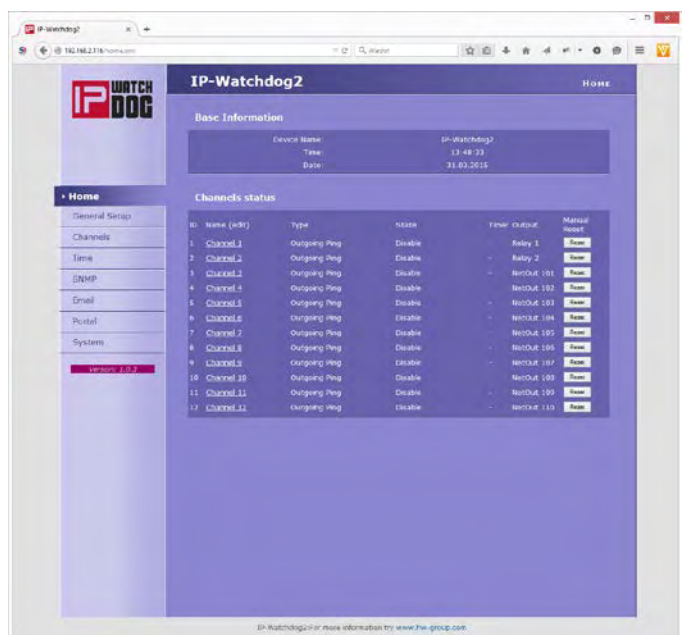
IP-Watchdog2

192.168.2.116/home.xml

IP WATCH DOG

IP-Watchdog2

Home

Base Information

Device Name: IP-Watchdog2
Time: 13:48:33
Date: 31.03.2016

› Home
General Setup
Channels
Time
SNMP
Email
Postel
System

Version: 1.0.2

Channels status

| ID | Name (edit) | Type | State | Timer | Output | Manual Reset |
|---|---|---|---|---|---|---|
| 1 | Channel 1 | Outgoing Ping | Disable | - | Relay 1 | Reset |
| 2 | Channel 2 | Outgoing Ping | Disable | - | Relay 2 | Reset |
| 3 | Channel 3 | Outgoing Ping | Disable | - | NetOut 101 | Reset |
| 4 | Channel 4 | Outgoing Ping | Disable | - | NetOut 102 | Reset |
| 5 | Channel 5 | Outgoing Ping | Disable | - | NetOut 103 | Reset |
| 6 | Channel 6 | Outgoing Ping | Disable | - | NetOut 104 | Reset |
| 7 | Channel 7 | Outgoing Ping | Disable | - | NetOut 105 | Reset |
| 8 | Channel 8 | Outgoing Ping | Disable | - | NetOut 106 | Reset |
| 9 | Channel 9 | Outgoing Ping | Disable | - | NetOut 107 | Reset |
| 10 | Channel 10 | Outgoing Ping | Disable | - | NetOut 108 | Reset |
| 11 | Channel 11 | Outgoing Ping | Disable | - | NetOut 109 | Reset |
| 12 | Channel 12 | Outgoing Ping | Disable | - | NetOut 110 | Reset |

IP-Watchdog2 For more information try www.hw-group.com